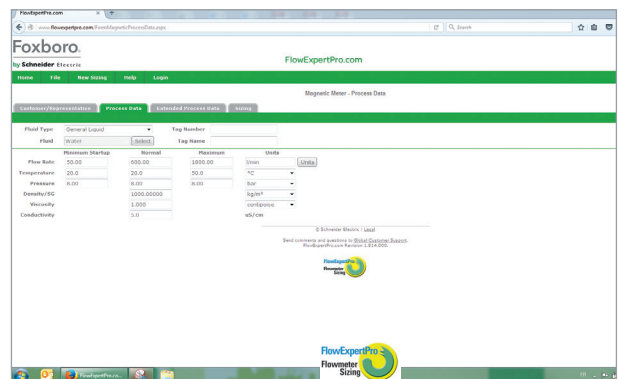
FlowExpertPro.com

www.flowexpertpro.com/FlowMagneticProcessData.aspx

Search

Foxboro.
by Schneider Electric

FlowExpertPro.com

Home File New Sizing Help Login

Magnetic Meter - Process Data

Customer/Representative Process Data Extended Process Data Sizing

Fluid Type General Liquid Tag Number
Fluid Water Select Tag Name

| | Minimum Startup | Normal | Maximum | Units |
|---|---|---|---|---|
| Flow Rate | 50.00 | 600.00 | 1000.00 | l/min Units |
| Temperature | 20.0 | 20.0 | 50.0 | °C |
| Pressure | 6.00 | 6.00 | 6.00 | bar |
| Density/SG | | 1000.00000 | | kg/m³ |
| Viscosity | | 1.000 | | centipoise |
| Conductivity | | 5.0 | | uS/cm |

© Schneider Electric | Legal

Send comments and questions to Global Customer Support. ProExpertPro.com Revision 1.814.000.

FlowExpertPro Flowmeter Sizing

FlowExpertPro Flowmeter Sizing

FlowExpertPro.co...